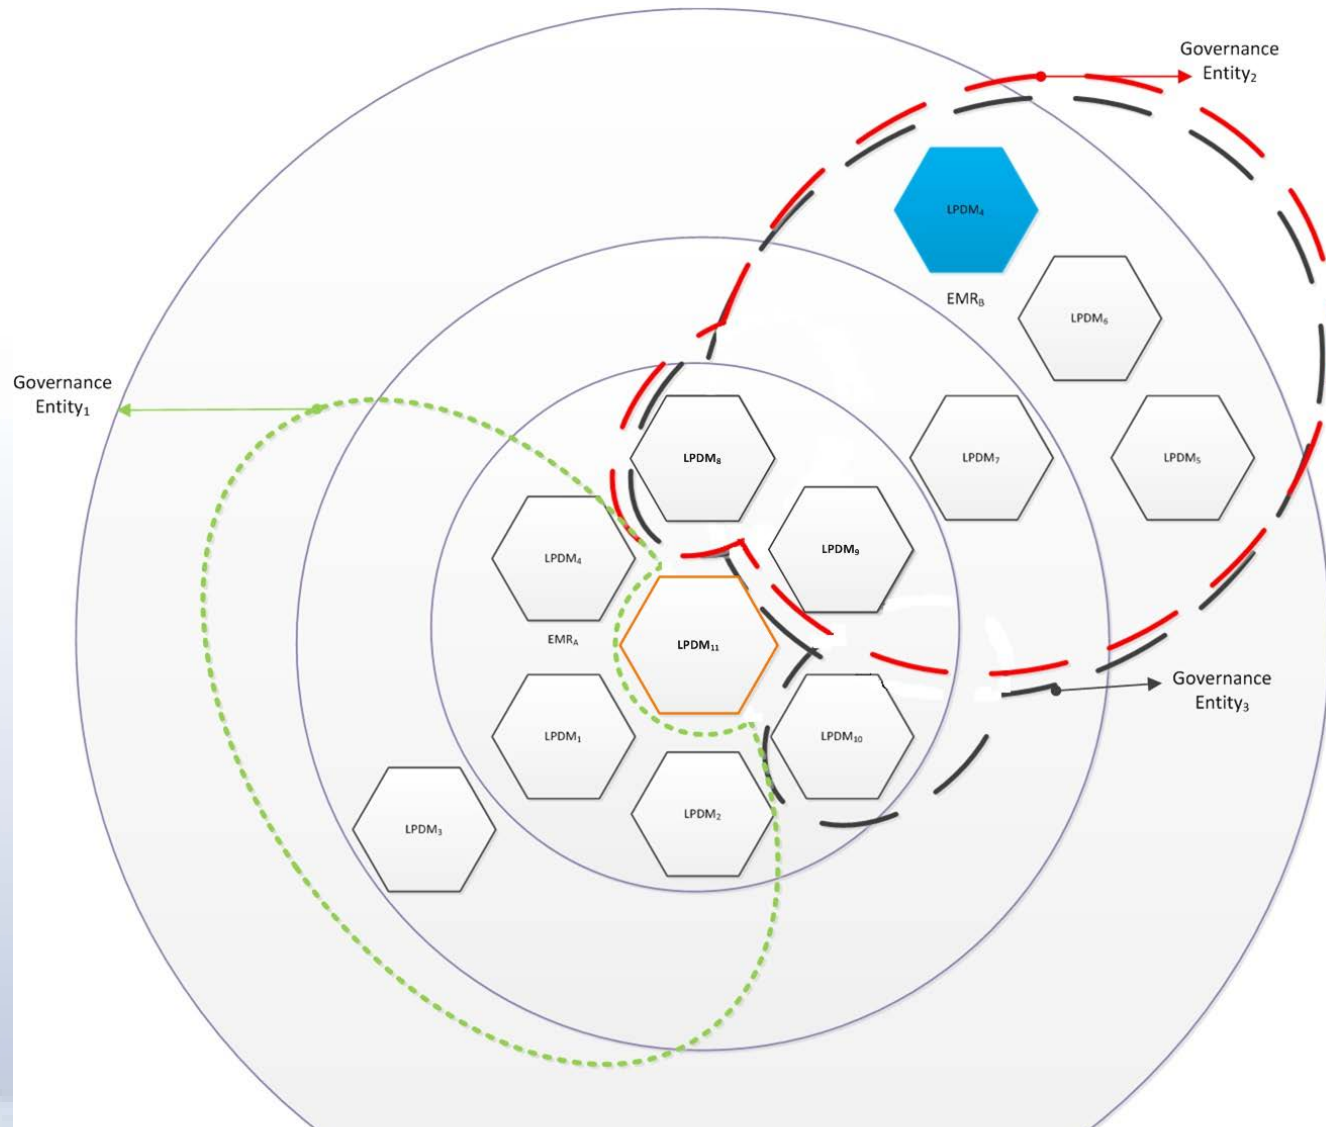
Governance Entity$_2$

LPDM$_4$

EMR$_B$

LPDM$_6$

Governance Entity$_1$

LPDM$_8$

LPDM$_7$

LPDM$_5$

LPDM$_4$

LPDM$_9$

EMR$_A$

LPDM$_{11}$

Governance Entity$_3$

LPDM$_1$

LPDM$_{10}$

LPDM$_3$

LPDM$_2$